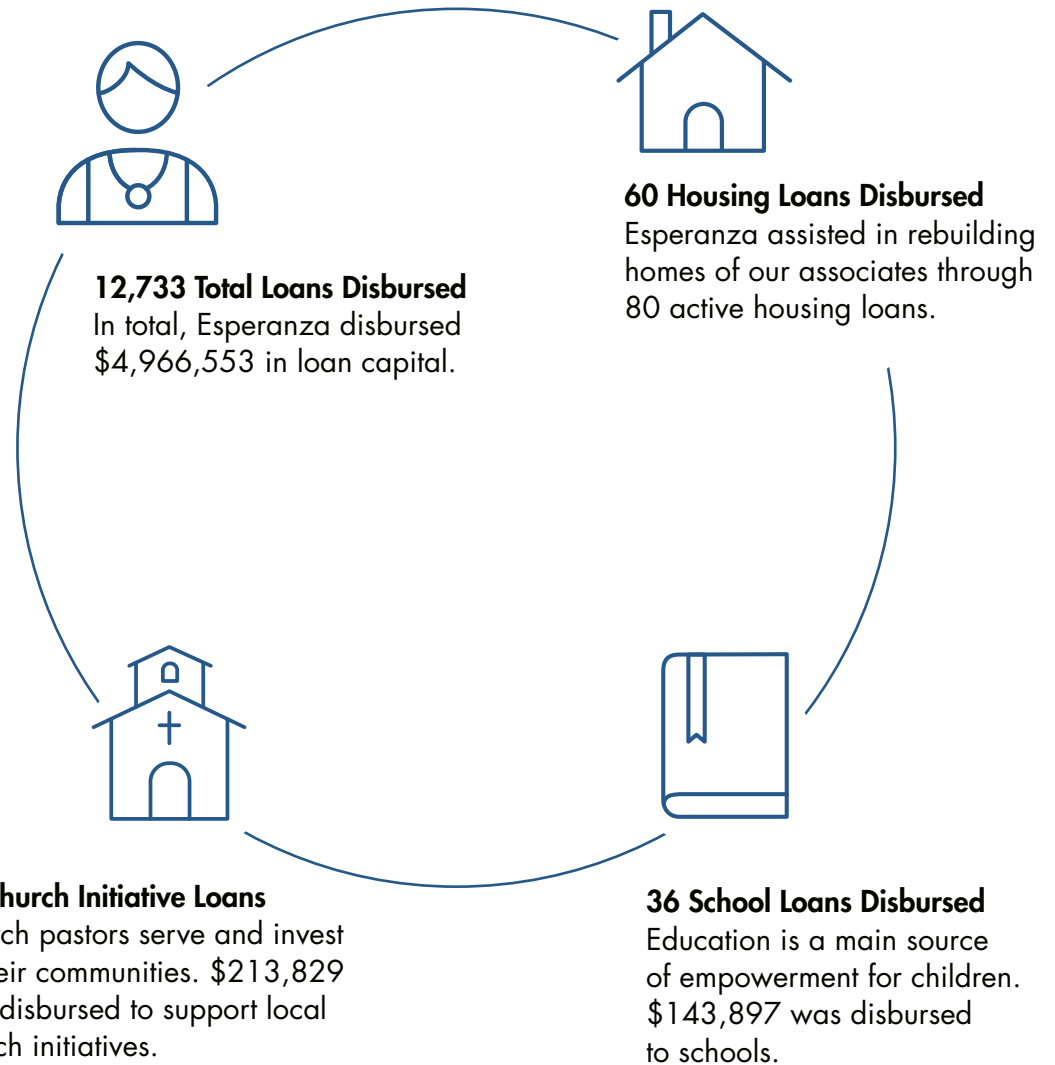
**12,733 Total Loans Disbursed**
In total, Esperanza disbursed $4,966,553 in loan capital.

**60 Housing Loans Disbursed**
Esperanza assisted in rebuilding homes of our associates through 80 active housing loans.

**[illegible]hurch Initiative Loans**
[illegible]ch pastors serve and invest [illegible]eir communities. $213,829 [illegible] disbursed to support local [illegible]ch initiatives.

**36 School Loans Disbursed**
Education is a main source of empowerment for children. $143,897 was disbursed to schools.